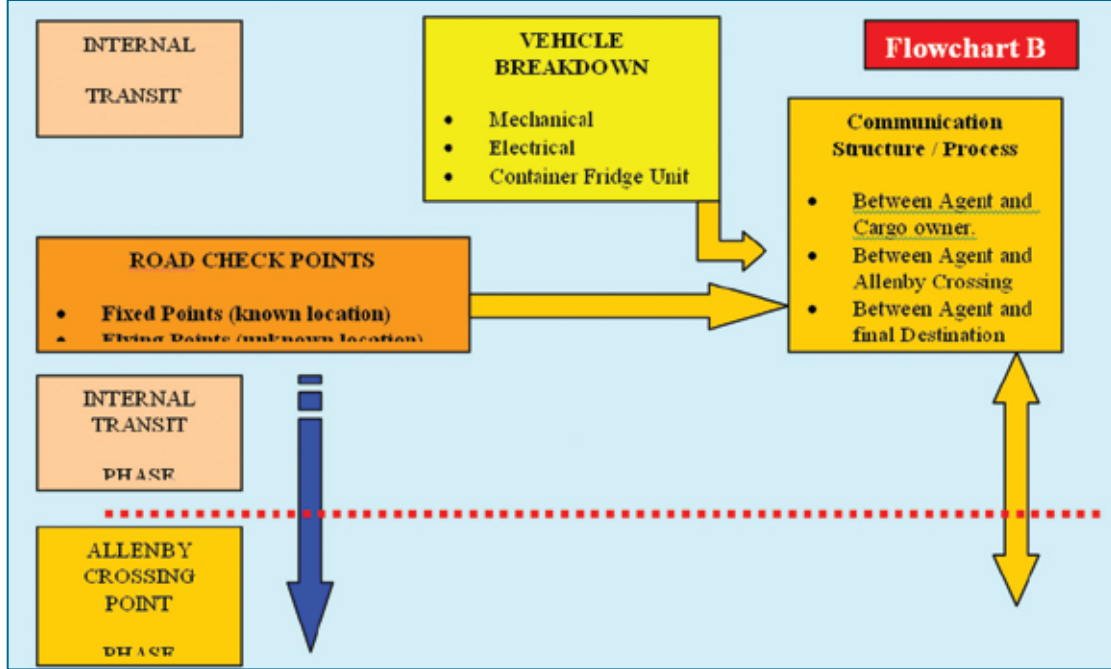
INTERNAL

TRANSIT

VEHICLE BREAKDOWN

- Mechanical
- Electrical
- Container Fridge Unit

Flowchart B

Communication Structure / Process

- Between Agent and Cargo owner.
- Between Agent and Allenby Crossing
- Between Agent and final Destination

ROAD CHECK POINTS

- Fixed Points (known location)
- Flying Points (unknown location)

INTERNAL TRANSIT

PHASE

ALLENBY CROSSING POINT

PHASE